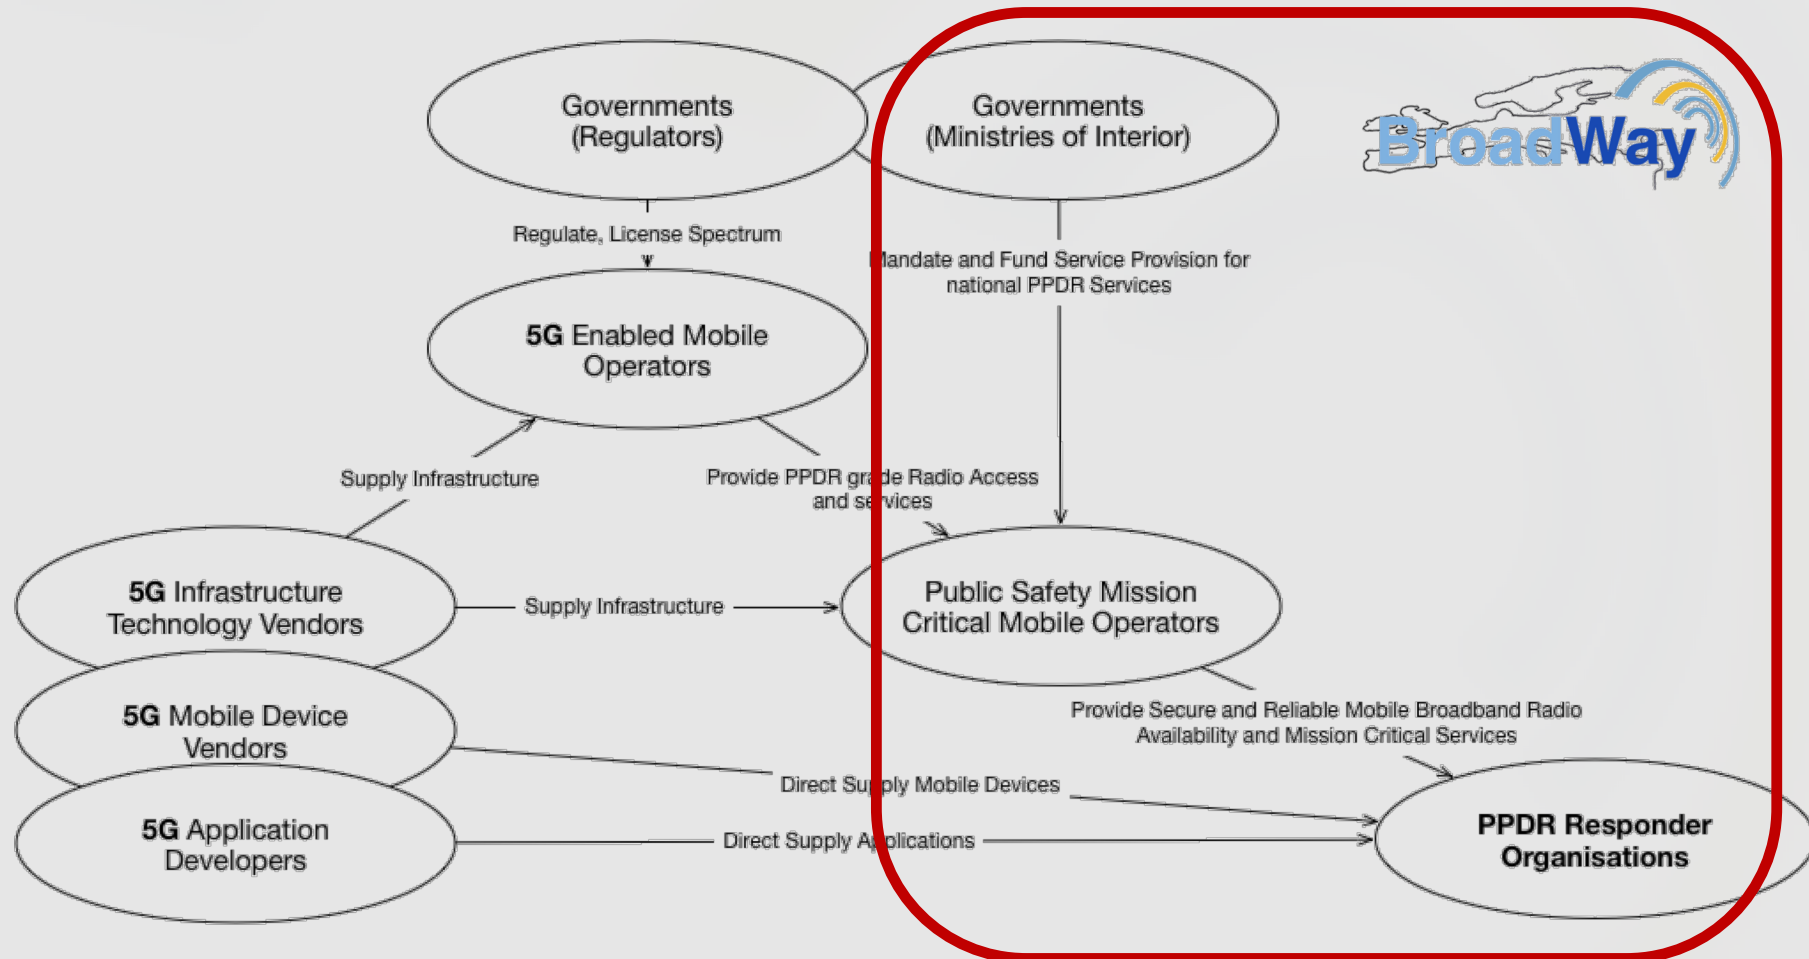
Governments (Regulators)

Governments (Ministries of Interior)

BroadWay

Regulate, License Spectrum

Mandate and Fund Service Provision for national PPDR Services

5G Enabled Mobile Operators

Supply Infrastructure

Provide PPDR grade Radio Access and services

5G Infrastructure Technology Vendors

Supply Infrastructure

Public Safety Mission Critical Mobile Operators

5G Mobile Device Vendors

Provide Secure and Reliable Mobile Broadband Radio Availability and Mission Critical Services

Direct Supply Mobile Devices

5G Application Developers

Direct Supply Applications

PPDR Responder Organisations